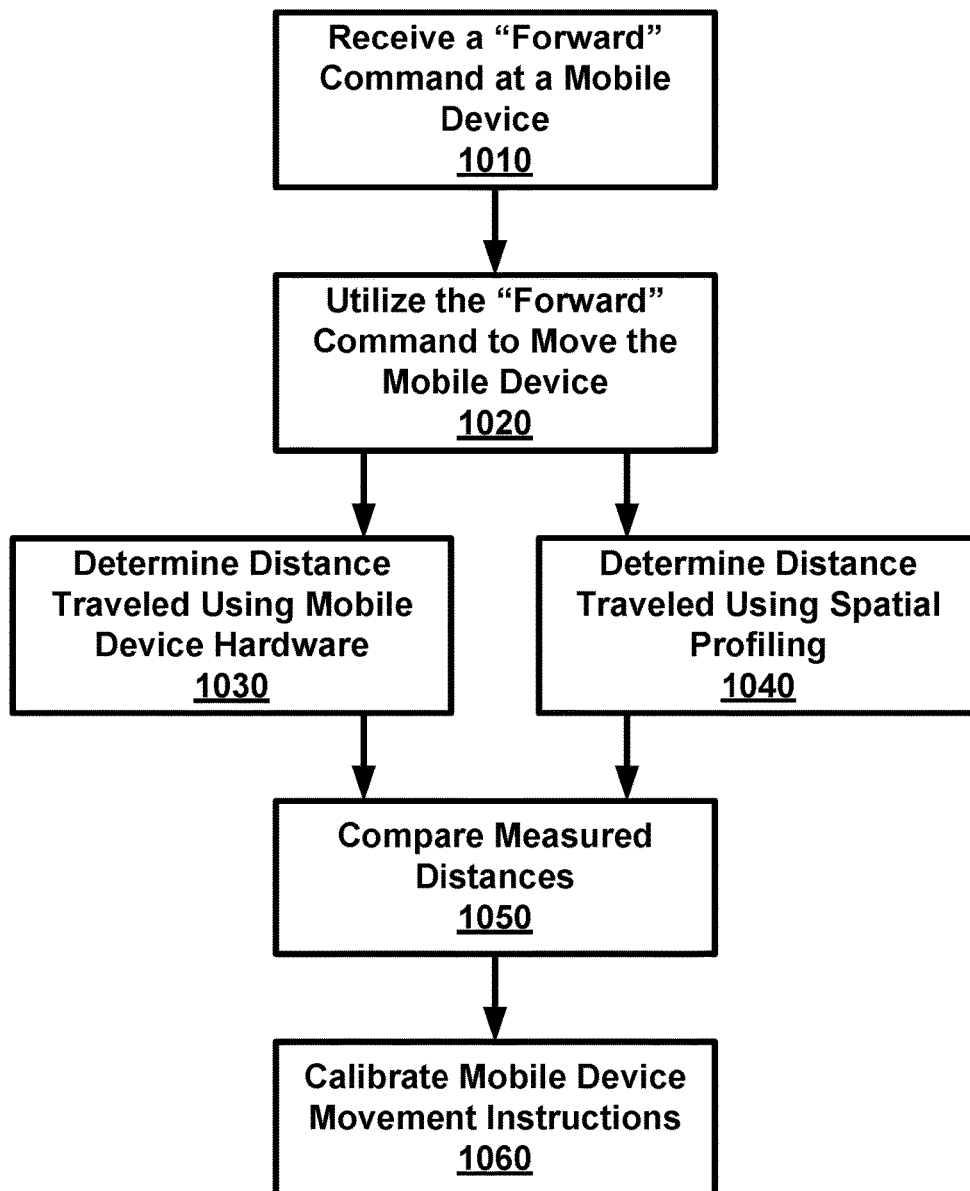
Receive a “Forward” Command at a Mobile Device
1010

Utilize the “Forward” Command to Move the Mobile Device
1020

Determine Distance Traveled Using Mobile Device Hardware
1030

Determine Distance Traveled Using Spatial Profiling
1040

Compare Measured Distances
1050

Calibrate Mobile Device Movement Instructions
1060